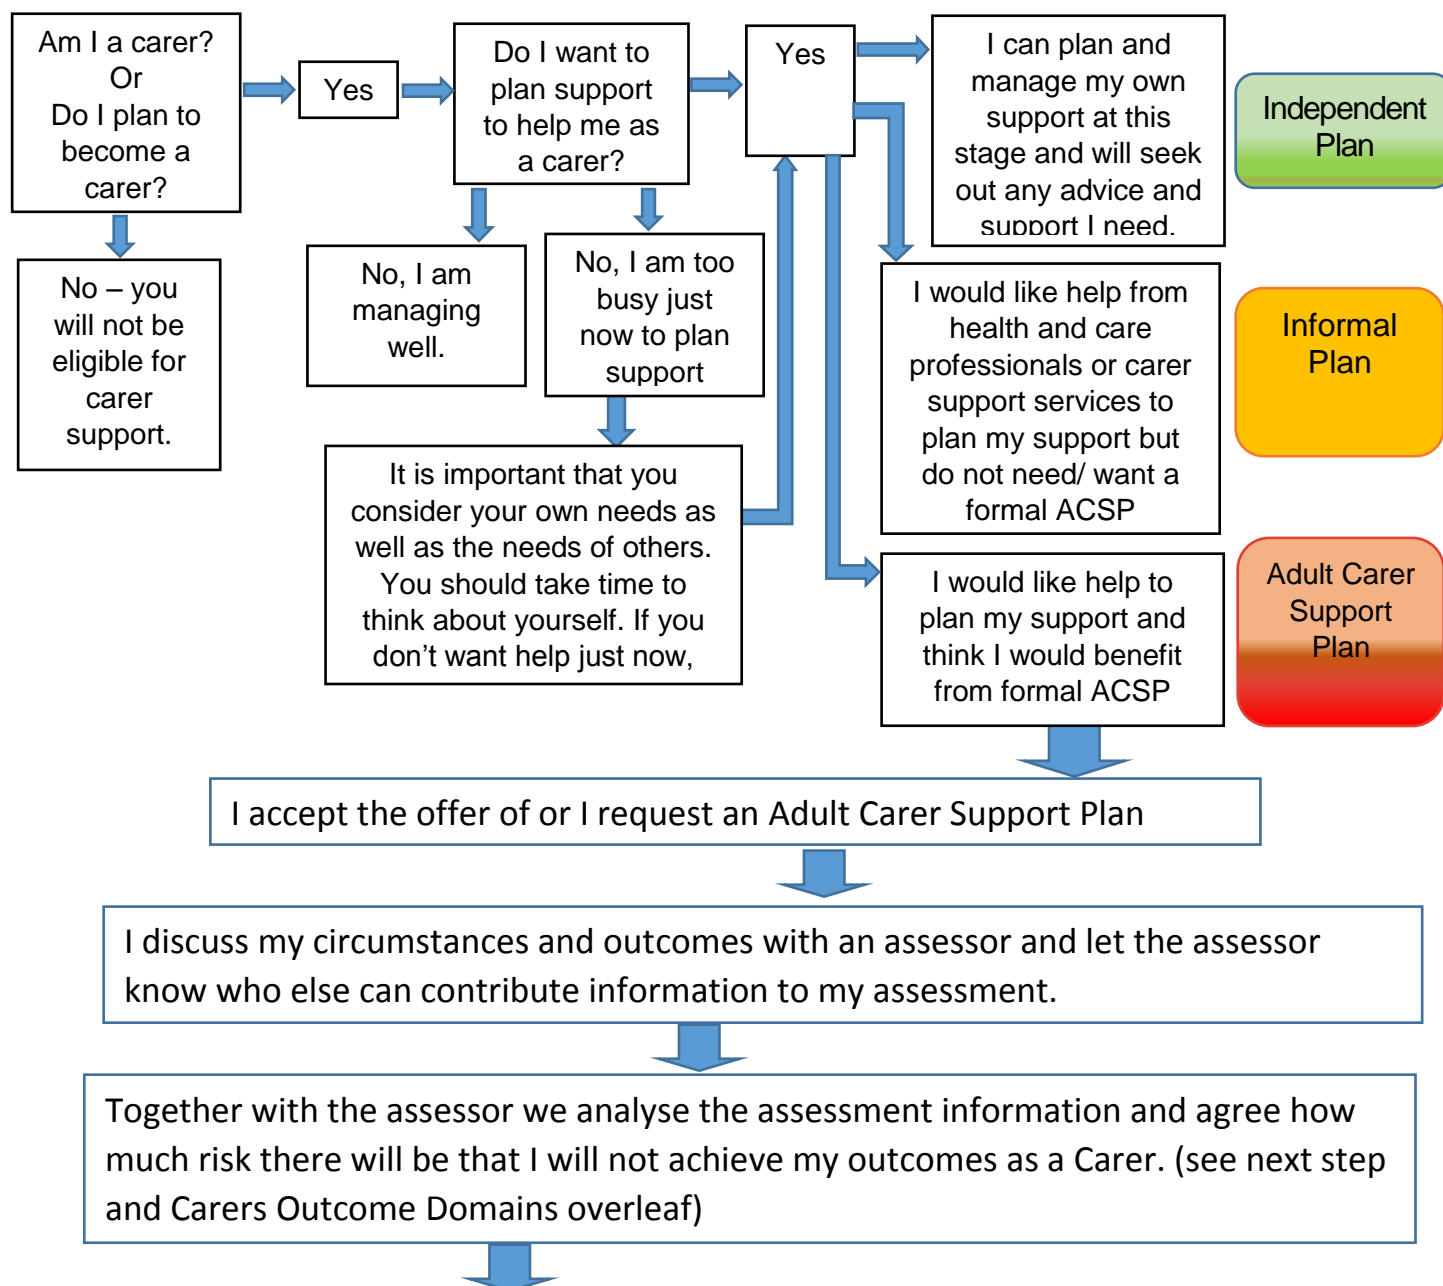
Am I a carer?
Or
Do I plan to become a carer?

Yes

Do I want to plan support to help me as a carer?

Yes

I can plan and manage my own support at this stage and will seek out any advice and support I need.

Independent Plan

No – you will not be eligible for carer support.

No, I am managing well.

No, I am too busy just now to plan support

I would like help from health and care professionals or carer support services to plan my support but do not need/ want a formal ACSP

Informal Plan

It is important that you consider your own needs as well as the needs of others. You should take time to think about yourself. If you don't want help just now,

I would like help to plan my support and think I would benefit from formal ACSP

Adult Carer Support Plan

I accept the offer of or I request an Adult Carer Support Plan

I discuss my circumstances and outcomes with an assessor and let the assessor know who else can contribute information to my assessment.

Together with the assessor we analyse the assessment information and agree how much risk there will be that I will not achieve my outcomes as a Carer. (see next step and Carers Outcome Domains overleaf)